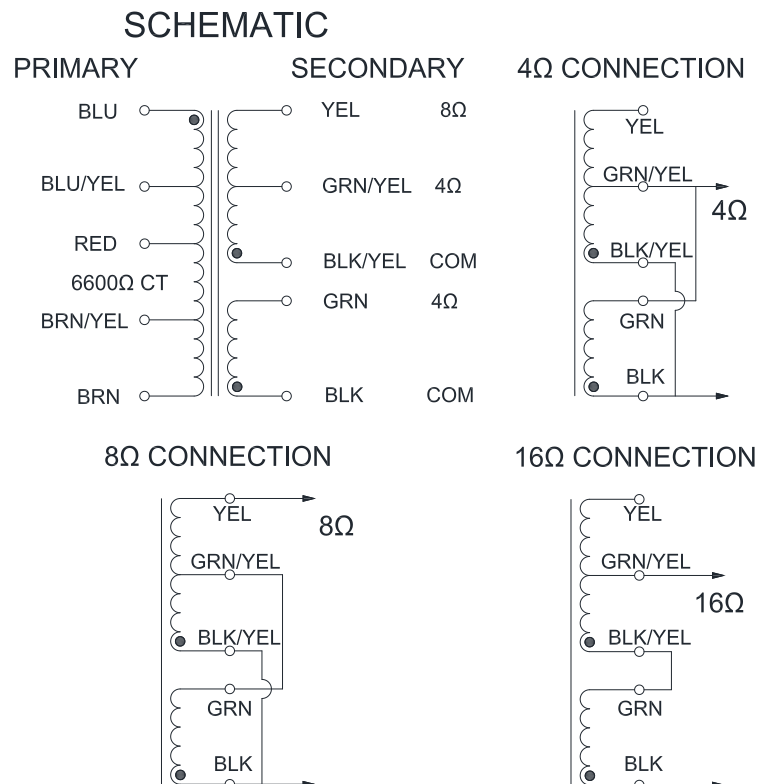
SCHEMATIC

PRIMARY

SECONDARY

4Ω CONNECTION

BLU

BLU/YEL

RED

6600Ω CT

BRN/YEL

BRN

YEL 8Ω

GRN/YEL 4Ω

BLK/YEL COM

GRN 4Ω

BLK COM

YEL

GRN/YEL

4Ω

BLK/YEL

GRN

BLK

8Ω CONNECTION

YEL

8Ω

GRN/YEL

BLK/YEL

GRN

BLK

16Ω CONNECTION

YEL

GRN/YEL

16Ω

BLK/YEL

GRN

BLK